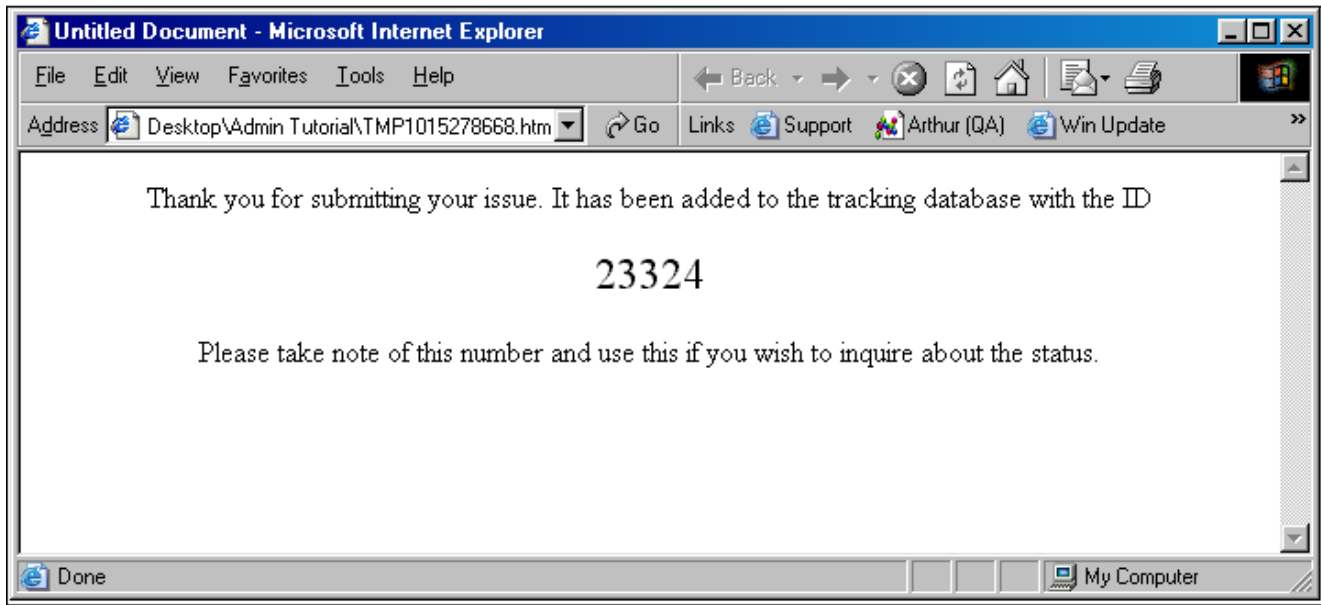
Untitled Document - Microsoft Internet Explorer

File Edit View Favorites Tools Help

Back

Address Desktop\Admin Tutorial\TMP1015278668.htm Go Links Support Arthur (QA) Win Update »

Thank you for submitting your issue. It has been added to the tracking database with the ID

23324

Please take note of this number and use this if you wish to inquire about the status.

Done My Computer